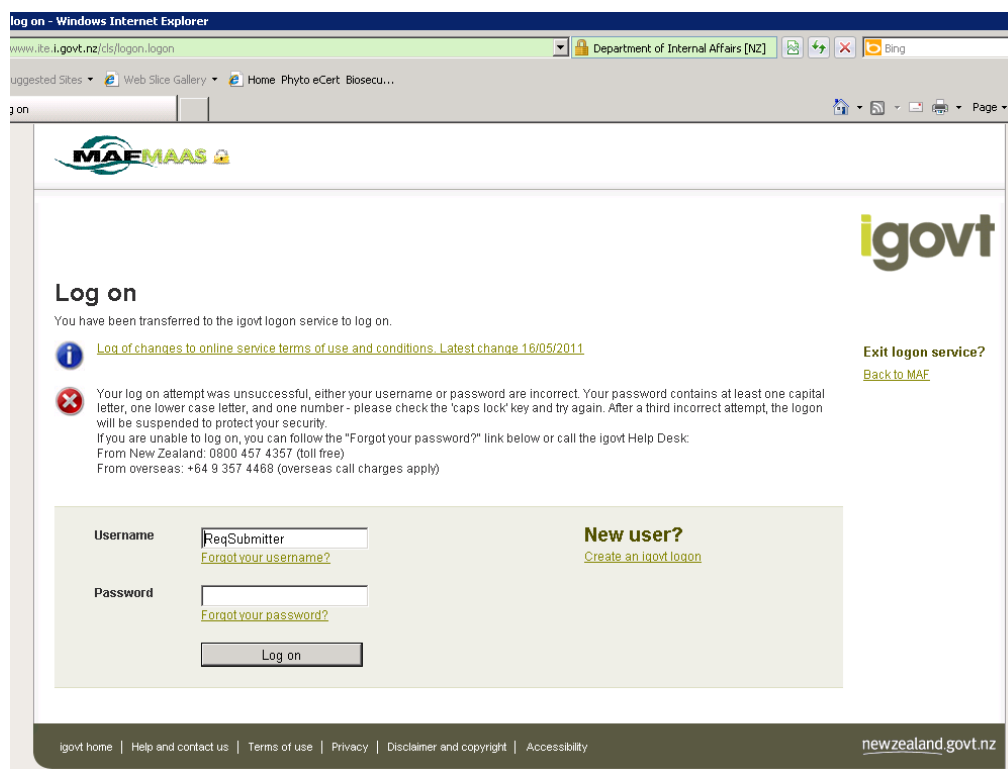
log on - Windows Internet Explorer

www.ite.i.govt.nz/cls/logon.logon

Department of Internal Affairs [NZ]

Bing

uggested Sites ▾ Web Slice Gallery ▾ Home Phyto eCert Biosecu...

g on

Page ▾

MAFMAAS

igovt

Log on

You have been transferred to the igovt logon service to log on.

Log of changes to online service terms of use and conditions. Latest change 16/05/2011

Your log on attempt was unsuccessful, either your username or password are incorrect. Your password contains at least one capital letter, one lower case letter, and one number - please check the 'caps lock' key and try again. After a third incorrect attempt, the logon will be suspended to protect your security.
If you are unable to log on, you can follow the "Forgot your password?" link below or call the igovt Help Desk:
From New Zealand: 0800 457 4357 (toll free)
From overseas: +64 9 357 4468 (overseas call charges apply)

Exit logon service?
Back to MAF

Username ReqSubmitter
Forgot your username?

Password
Forgot your password?

Log on

New user?
Create an igovt logon

igovt home | Help and contact us | Terms of use | Privacy | Disclaimer and copyright | Accessibility

newzealand.govt.nz